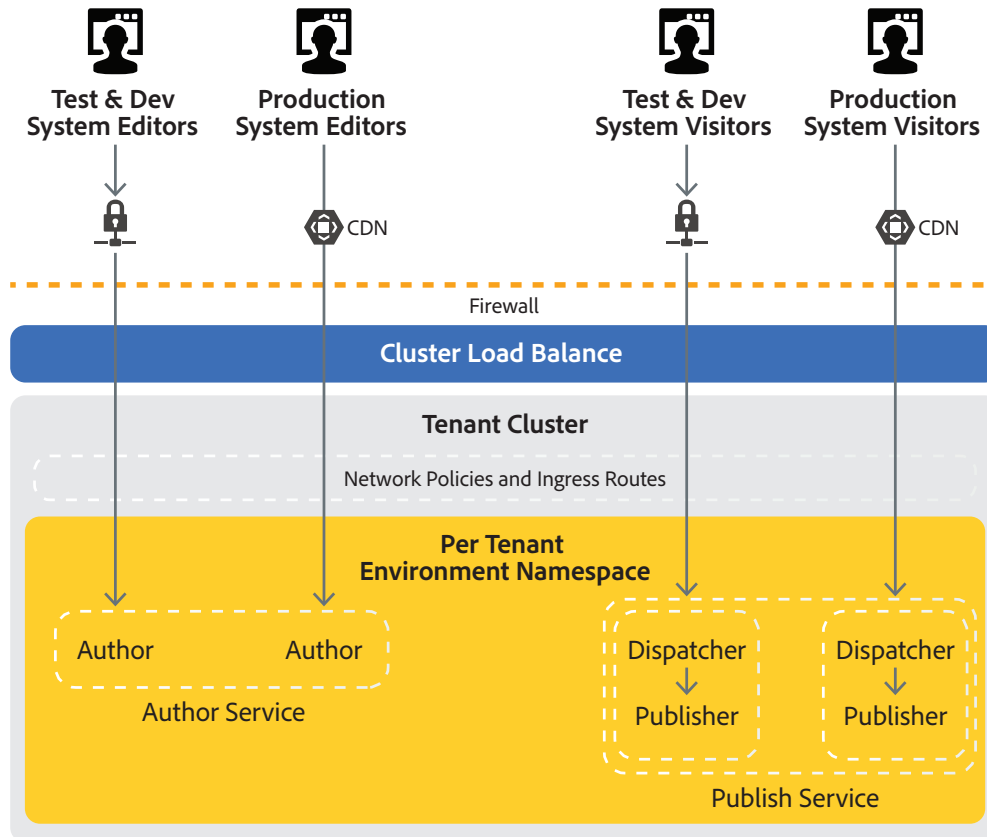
Test & Dev System Editors

Production System Editors

Test & Dev System Visitors

Production System Visitors

CDN

CDN

Firewall

Cluster Load Balance

Tenant Cluster

Network Policies and Ingress Routes

Per Tenant Environment Namespace

Author

Author

Author Service

Dispatcher

Publisher

Dispatcher

Publisher

Publish Service